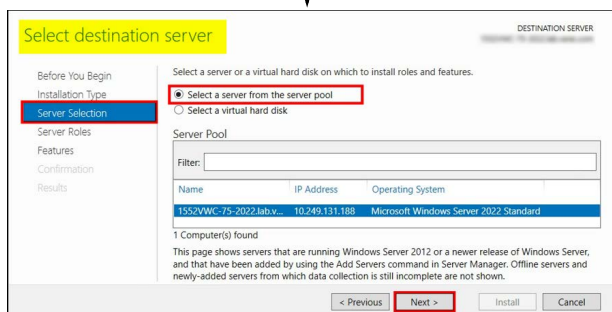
Select destination server

DESTINATION SERVER
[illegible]

Before You Begin
Installation Type
Server Selection
Server Roles
Features
Confirmation
Results

Select a server or a virtual hard disk on which to install roles and features.

Select a server from the server pool
Select a virtual hard disk

Server Pool

Filter:

| Name | IP Address | Operating System |
|---|---|---|
| 1552VWC-75-2022.lab.v... | 10.249.131.188 | Microsoft Windows Server 2022 Standard |

1 Computer(s) found

This page shows servers that are running Windows Server 2012 or a newer release of Windows Server, and that have been added by using the Add Servers command in Server Manager. Offline servers and newly-added servers from which data collection is still incomplete are not shown.

< Previous
Next >
Install
Cancel